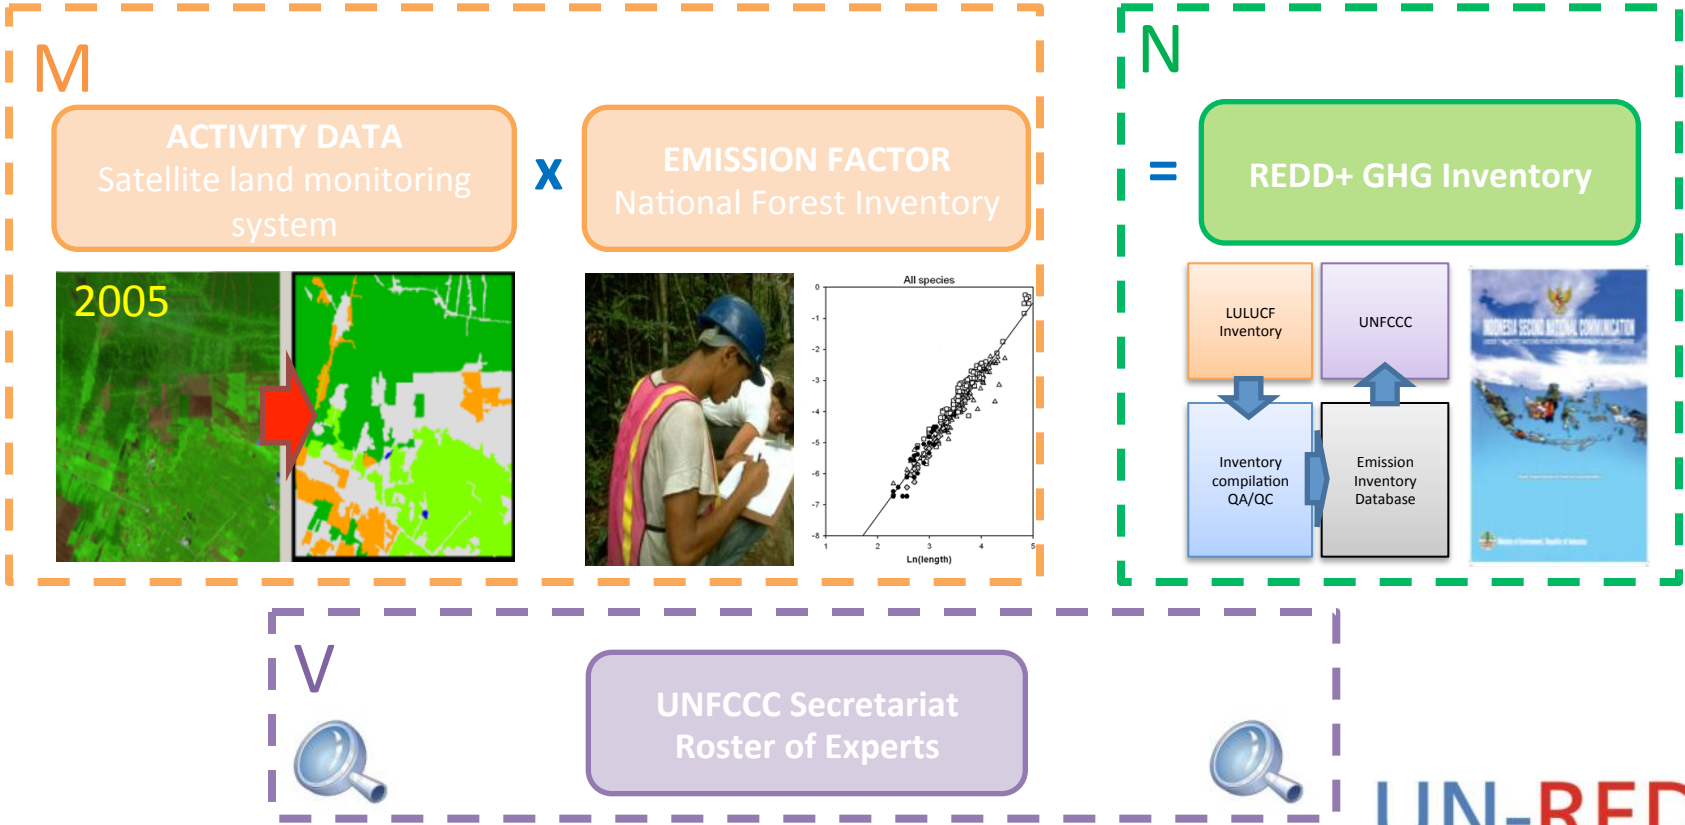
M

ACTIVITY DATA
Satellite land monitoring system

x

EMISSION FACTOR
National Forest Inventory

2005

All species

0
-1
-2
-3
-4
-5
-6
-7
-8
1
2
3
4
5
Ln(length)

N

=

REDD+ GHG Inventory

LULUCF Inventory

UNFCCC

Inventory compilation QA/QC

Emission Inventory Database

INDONESIA SECOND NATIONAL COMMUNICATION

V

UNFCCC Secretariat
Roster of Experts

UN-RED